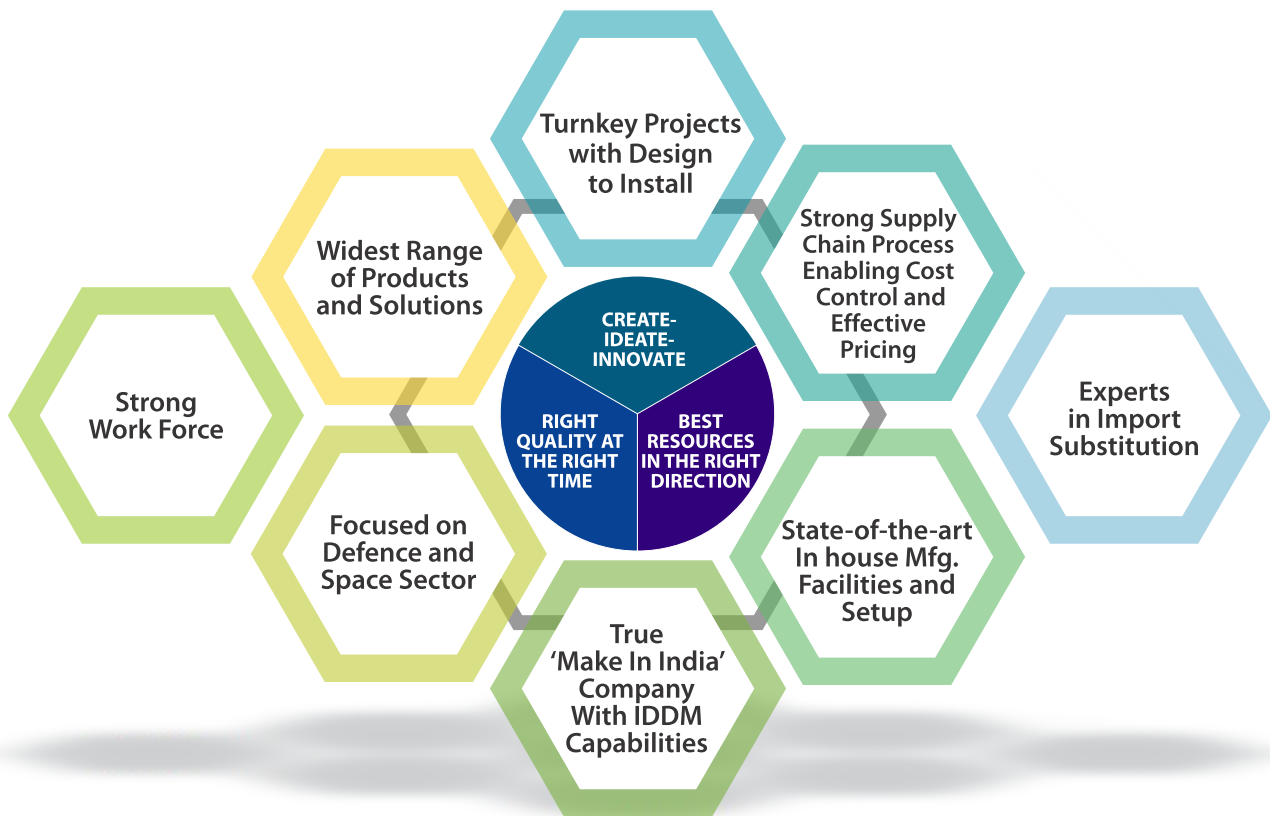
Turnkey Projects with Design to Install

Widest Range of Products and Solutions

Strong Supply Chain Process Enabling Cost Control and Effective Pricing

Strong Work Force

CREATE-IDEATE-INNOVATE

RIGHT QUALITY AT THE RIGHT TIME

BEST RESOURCES IN THE RIGHT DIRECTION

Experts in Import Substitution

Focused on Defence and Space Sector

State-of-the-art In house Mfg. Facilities and Setup

True 'Make In India' Company With IDDM Capabilities